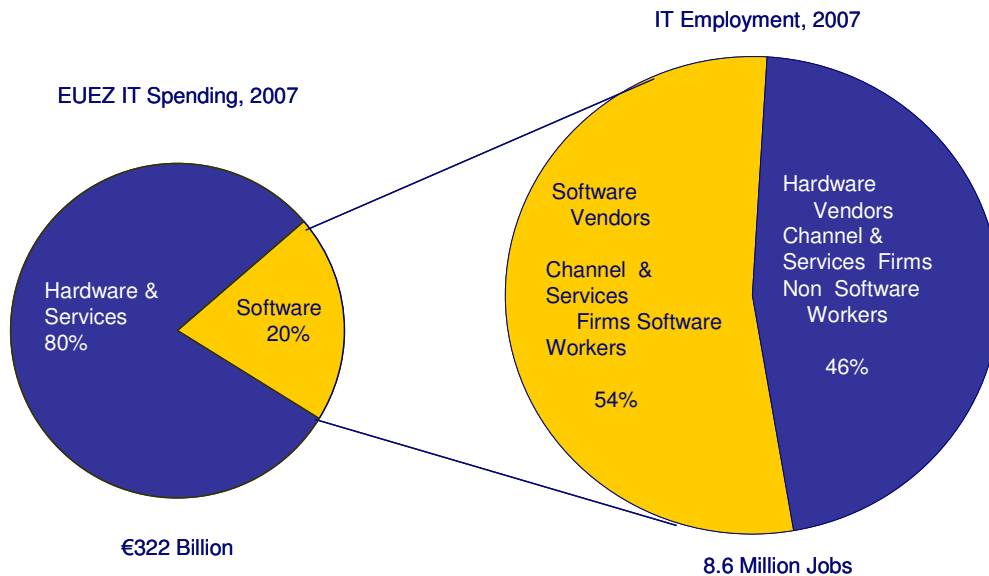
IT Employment, 2007

EUEZ IT Spending, 2007

Hardware & Services 80%

Software 20%

€322 Billion

Software Vendors

Channel & Services Firms Software Workers

54%

Hardware Vendors Channel & Services Firms Non Software Workers

46%

8.6 Million Jobs